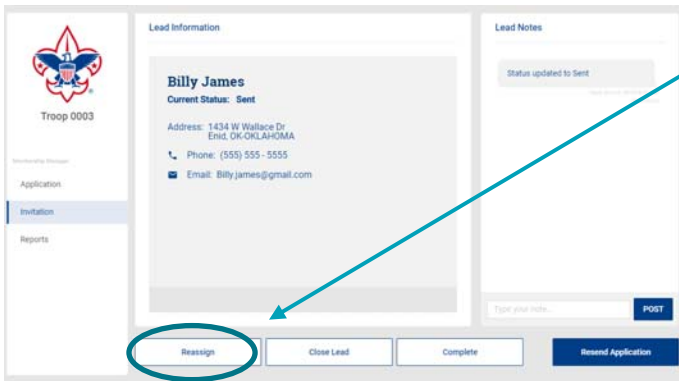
Troop 0003

Membership Manager

Application

Invitation

Reports

Lead Information

Billy James

Current Status: Sent

Address: 1434 W Wallace Dr
Enid, OK-OKLAHOMA

Phone: (555) 555 - 5555

Email: Billy.james@gmail.com

Lead Notes

Status updated to Sent

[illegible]

Type your note...

POST

Reassign

Close Lead

Complete

Resend Application